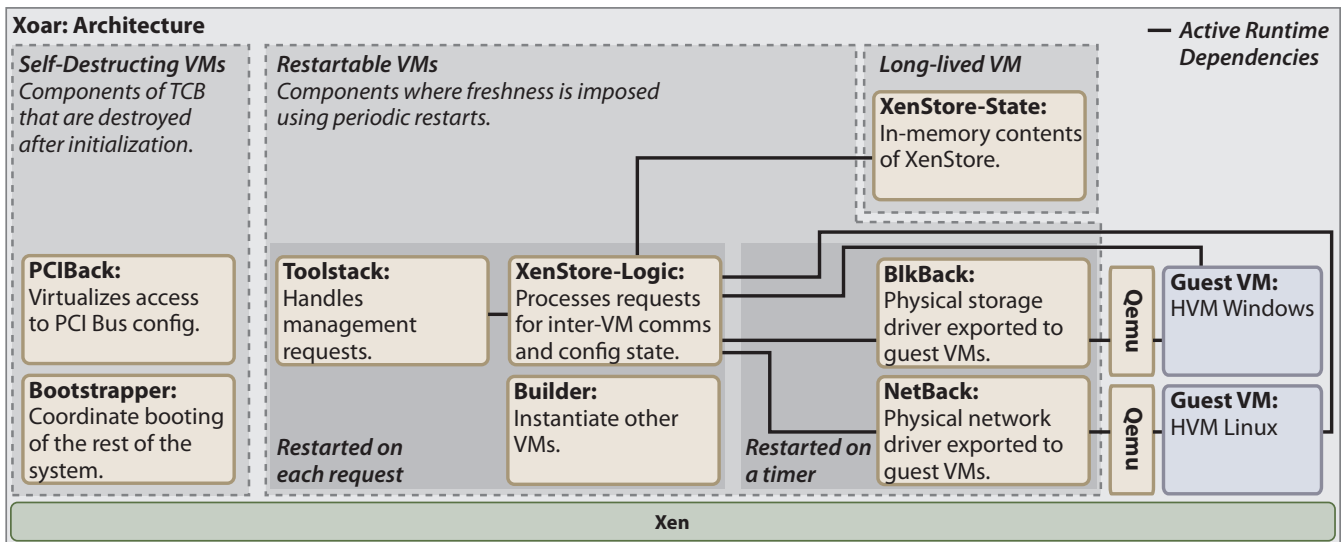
**Xoar: Architecture**

— *Active Runtime Dependencies*

*Self-Destructing VMs*
*Components of TCB that are destroyed after initialization.*

**PCIBack:**
Virtualizes access to PCI Bus config.

**Bootstrapper:**
Coordinate booting of the rest of the system.

*Restartable VMs*
*Components where freshness is imposed using periodic restarts.*

**Toolstack:**
Handles management requests.

**XenStore-Logic:**
Processes requests for inter-VM comms and config state.

**Builder:**
Instantiate other VMs.

*Restarted on each request*

*Long-lived VM*

**XenStore-State:**
In-memory contents of XenStore.

**BlkBack:**
Physical storage driver exported to guest VMs.

**NetBack:**
Physical network driver exported to guest VMs.

*Restarted on a timer*

Qemu

Qemu

**Guest VM:**
HVM Windows

**Guest VM:**
HVM Linux

**Xen**